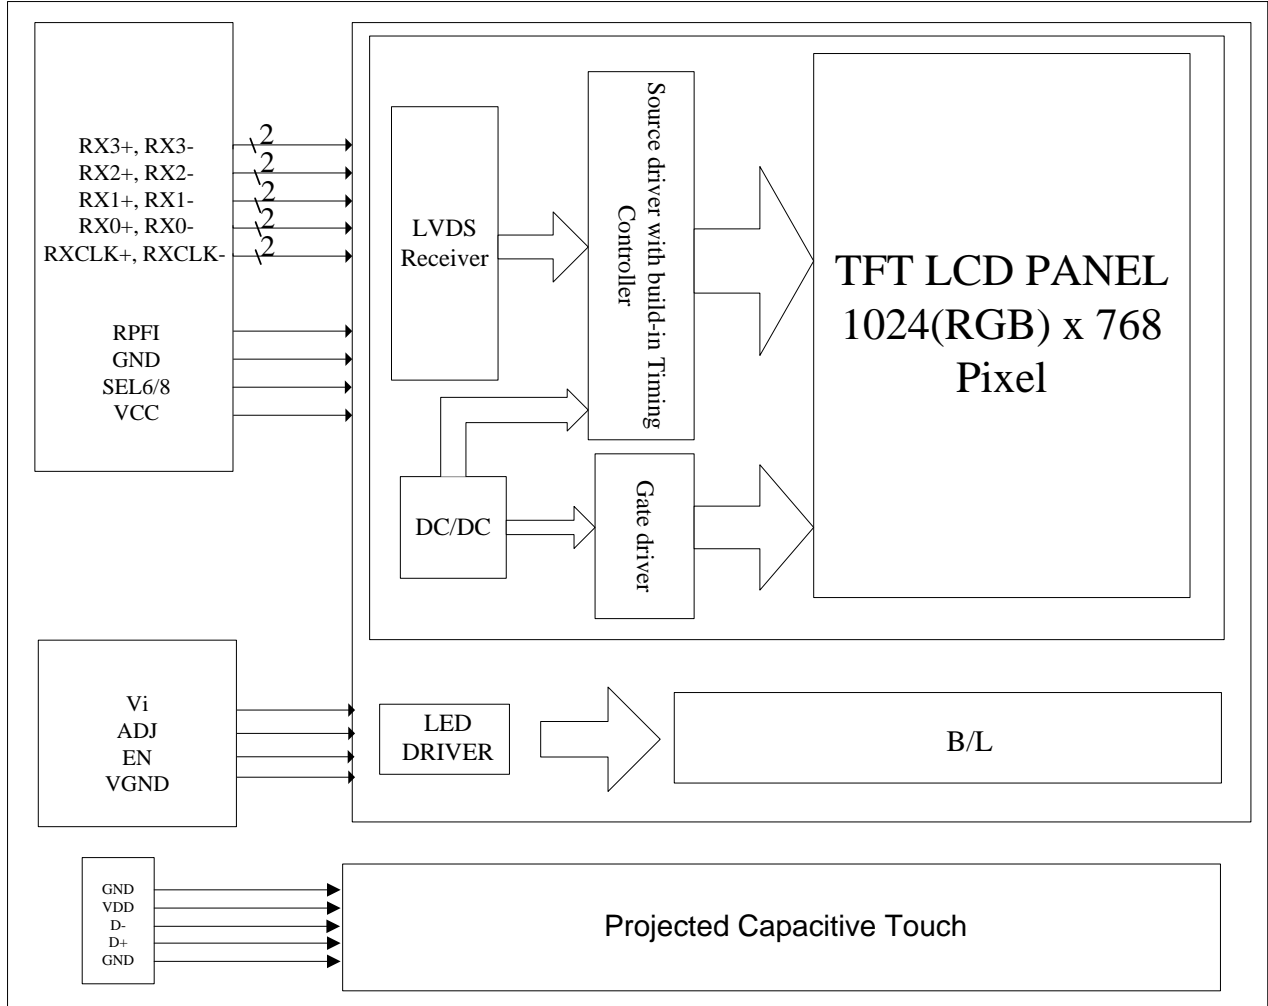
RX3+, RX3-
RX2+, RX2-
RX1+, RX1-
RX0+, RX0-
RXCLK+, RXCLK-

2
2
2
2
2

RPFI
GND
SEL6/8
VCC

LVDS Receiver

Source driver with build-in Timing Controller

TFT LCD PANEL
1024(RGB) x 768
Pixel

DC/DC

Gate driver

Vi
ADJ
EN
VGND

LED DRIVER

B/L

GND
VDD
D-
D+
GND

Projected Capacitive Touch